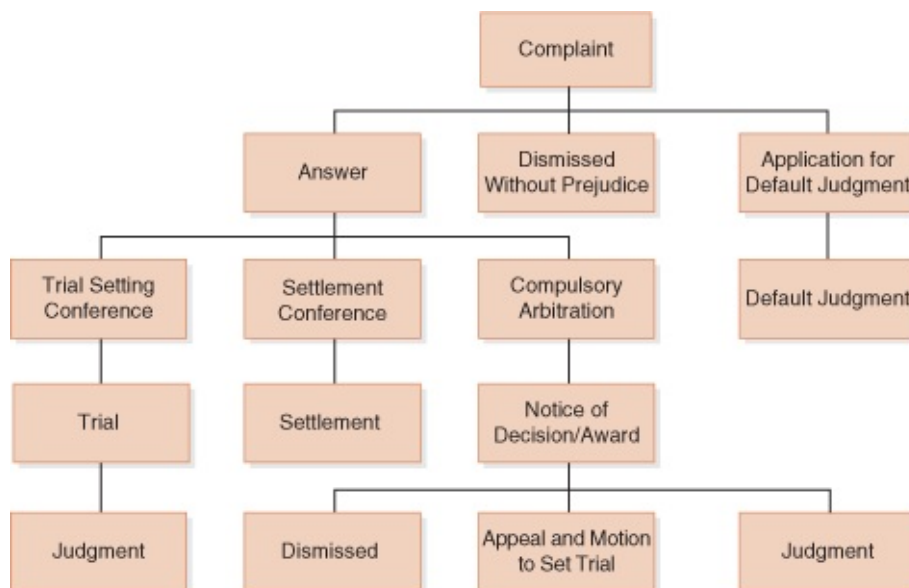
Complaint

Answer

Dismissed Without Prejudice

Application for Default Judgment

Trial Setting Conference

Settlement Conference

Compulsory Arbitration

Default Judgment

Trial

Settlement

Notice of Decision/Award

Judgment

Dismissed

Appeal and Motion to Set Trial

Judgment